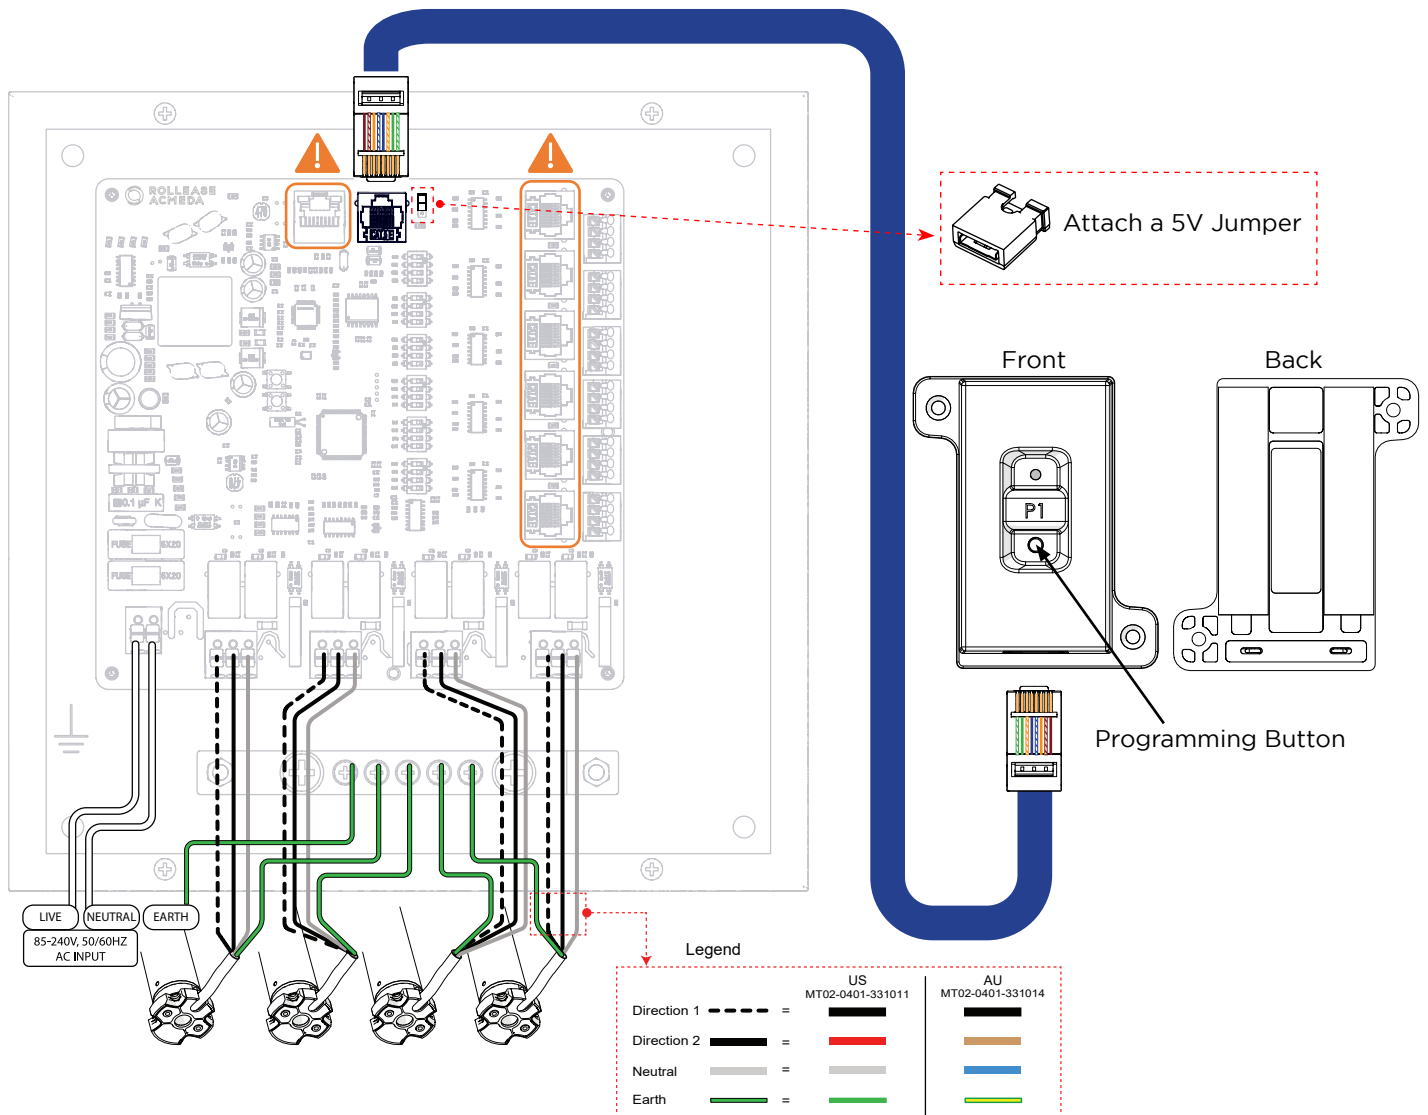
ROLLEASE ACMEDA

Attach a 5V Jumper

Front

Back

P1

Programming Button

LIVE

NEUTRAL

EARTH

85-240V, 50/60HZ AC INPUT

Legend

| | | US MT02-0401-331011 | AU MT02-0401-331014 |
|---|---|---|---|
| Direction 1 | = | | |
| Direction 2 | = | | |
| Neutral | = | | |
| Earth | = | | |